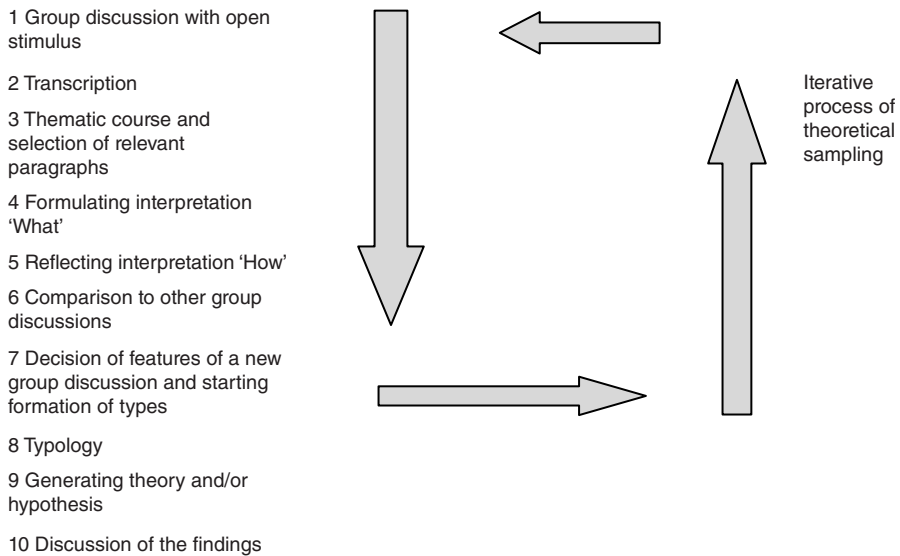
1 Group discussion with open stimulus

2 Transcription

3 Thematic course and selection of relevant paragraphs

4 Formulating interpretation 'What'

5 Reflecting interpretation 'How'

6 Comparison to other group discussions

7 Decision of features of a new group discussion and starting formation of types

8 Typology

9 Generating theory and/or hypothesis

10 Discussion of the findings

Iterative process of theoretical sampling